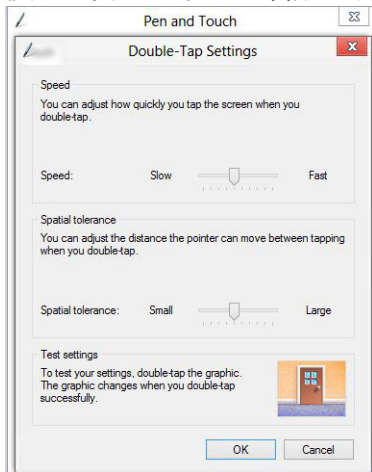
Pen and Touch

Double-Tap Settings

Speed

You can adjust how quickly you tap the screen when you double-tap.

Speed: Slow Fast

Spatial tolerance

You can adjust the distance the pointer can move between tapping when you double-tap.

Spatial tolerance: Small Large

Test settings

To test your settings, double-tap the graphic. The graphic changes when you double-tap successfully.

OK Cancel